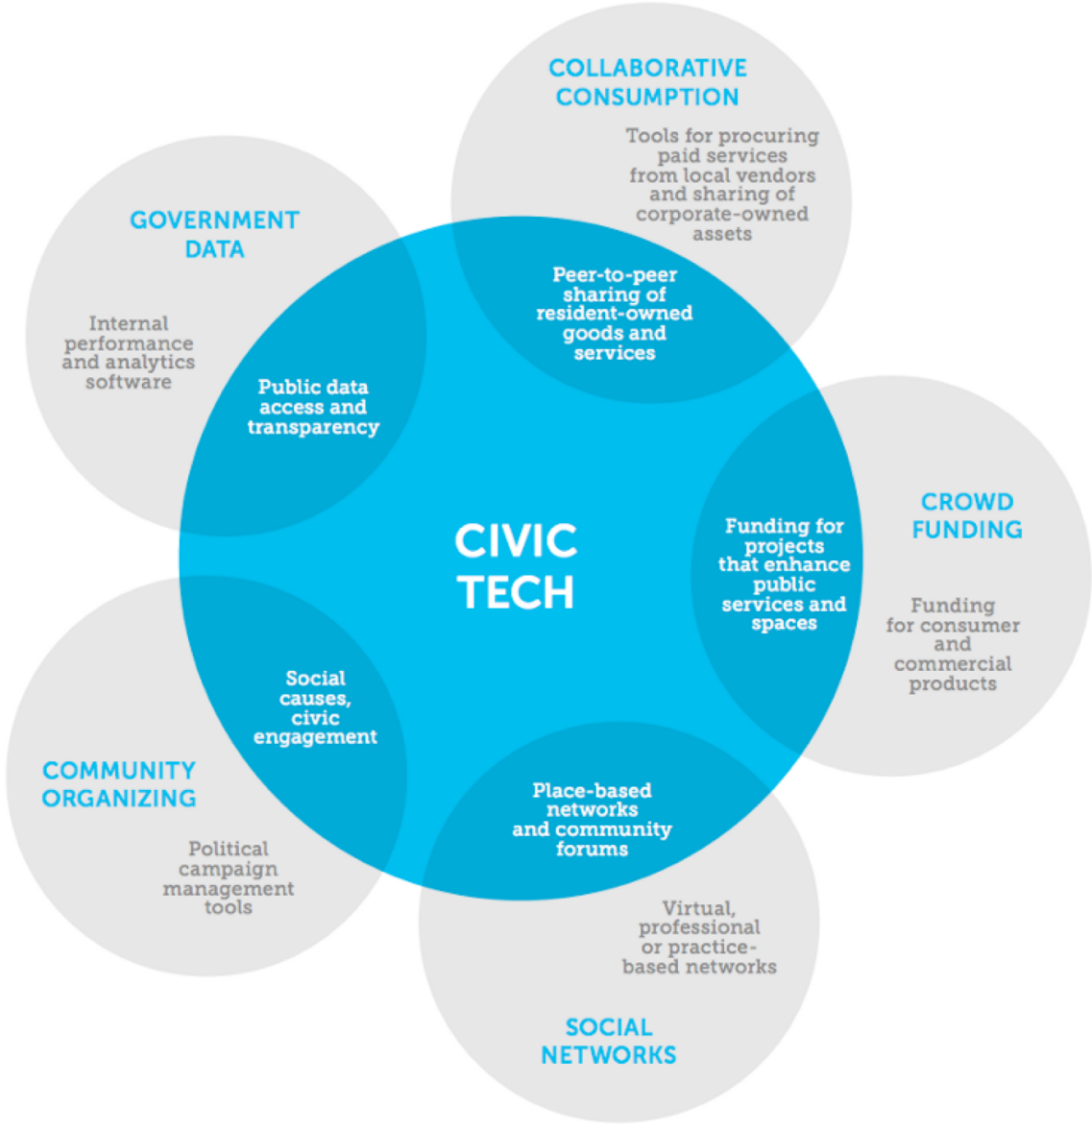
COLLABORATIVE CONSUMPTION

Tools for procuring paid services from local vendors and sharing of corporate-owned assets

GOVERNMENT DATA

Internal performance and analytics software

Peer-to-peer sharing of resident-owned goods and services

Public data access and transparency

CIVIC TECH

CROWD FUNDING

Funding for projects that enhance public services and spaces

Funding for consumer and commercial products

Social causes, civic engagement

COMMUNITY ORGANIZING

Political campaign management tools

Place-based networks and community forums

Virtual, professional or practice-based networks

SOCIAL NETWORKS